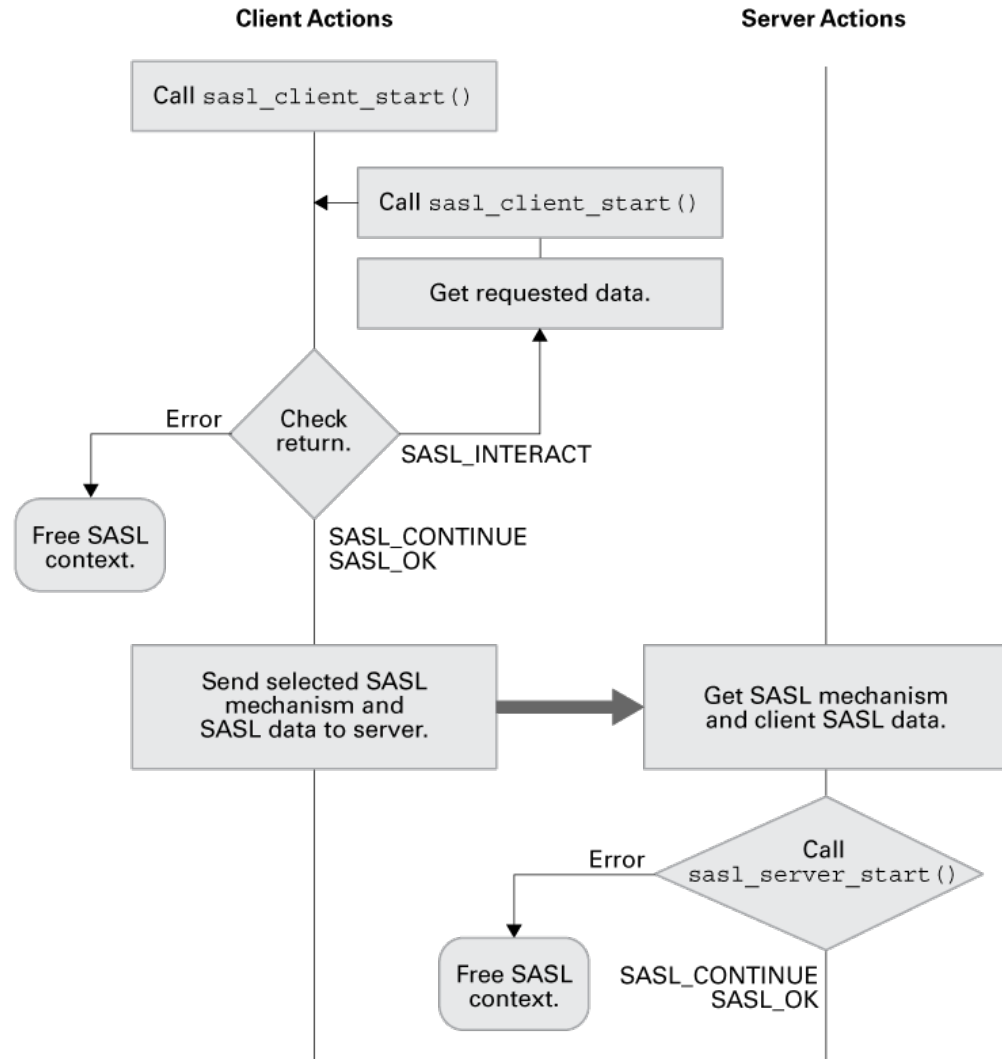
Client Actions

Server Actions

Call sasl_client_start()

Call sasl_client_start()

Get requested data.

Error

Check return.

SASL_INTERACT

Free SASL context.

SASL_CONTINUE
SASL_OK

Send selected SASL mechanism and SASL data to server.

Get SASL mechanism and client SASL data.

Error

Call sasl_server_start()

Free SASL context.

SASL_CONTINUE
SASL_OK